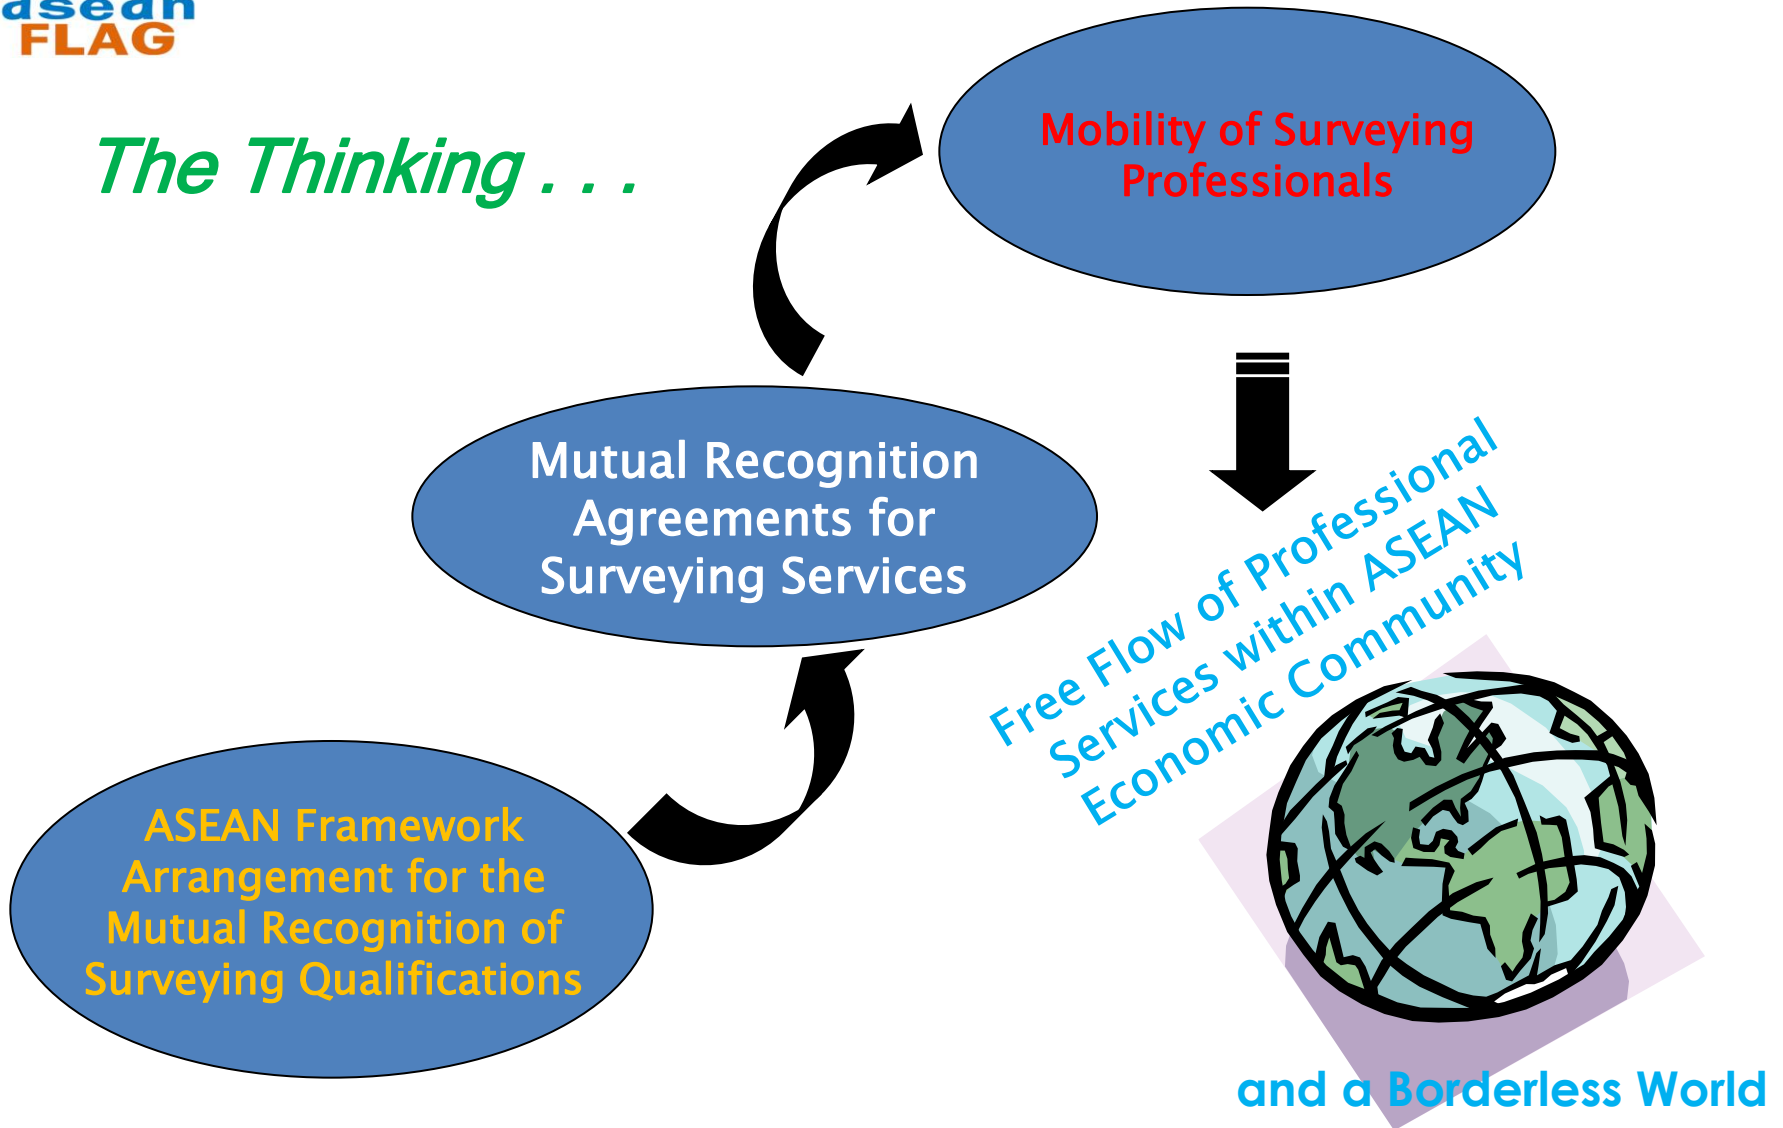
asean
FLAG

The Thinking . . .

Mobility of Surveying Professionals

Mutual Recognition Agreements for Surveying Services

ASEAN Framework Arrangement for the Mutual Recognition of Surveying Qualifications

Free Flow of Professional Services within ASEAN Economic Community

and a Borderless World